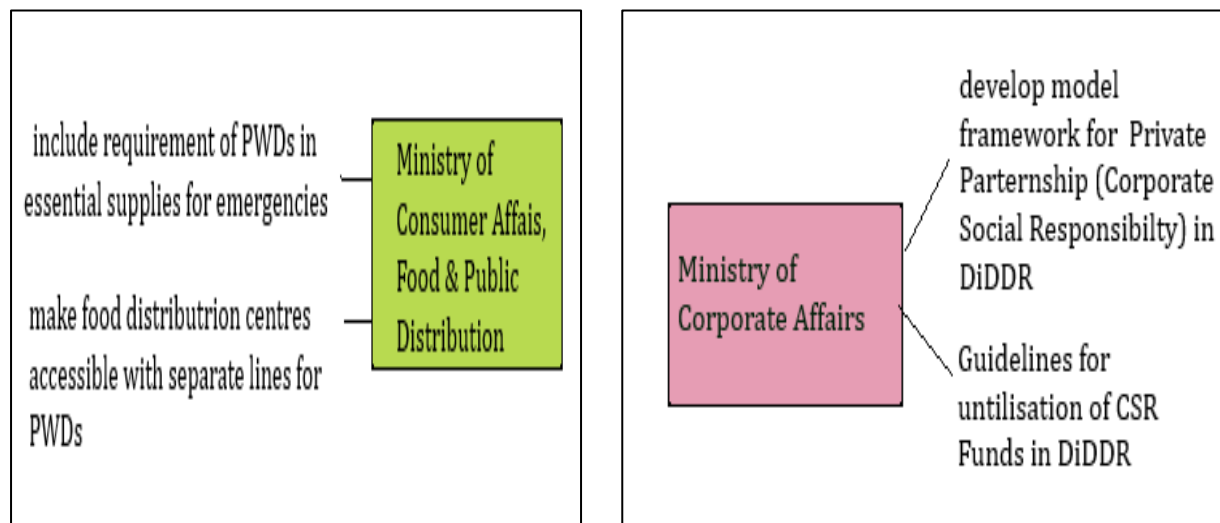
include requirement of PWDs in essential supplies for emergencies

Ministry of Consumer Affais, Food & Public Distribution

make food distributrion centres accessible with separate lines for PWDs

Ministry of Corporate Affairs

develop model framework for Private Parternship (Corporate Social Responsibilty) in DiDDR

Guidelines for untilisation of CSR Funds in DiDDR